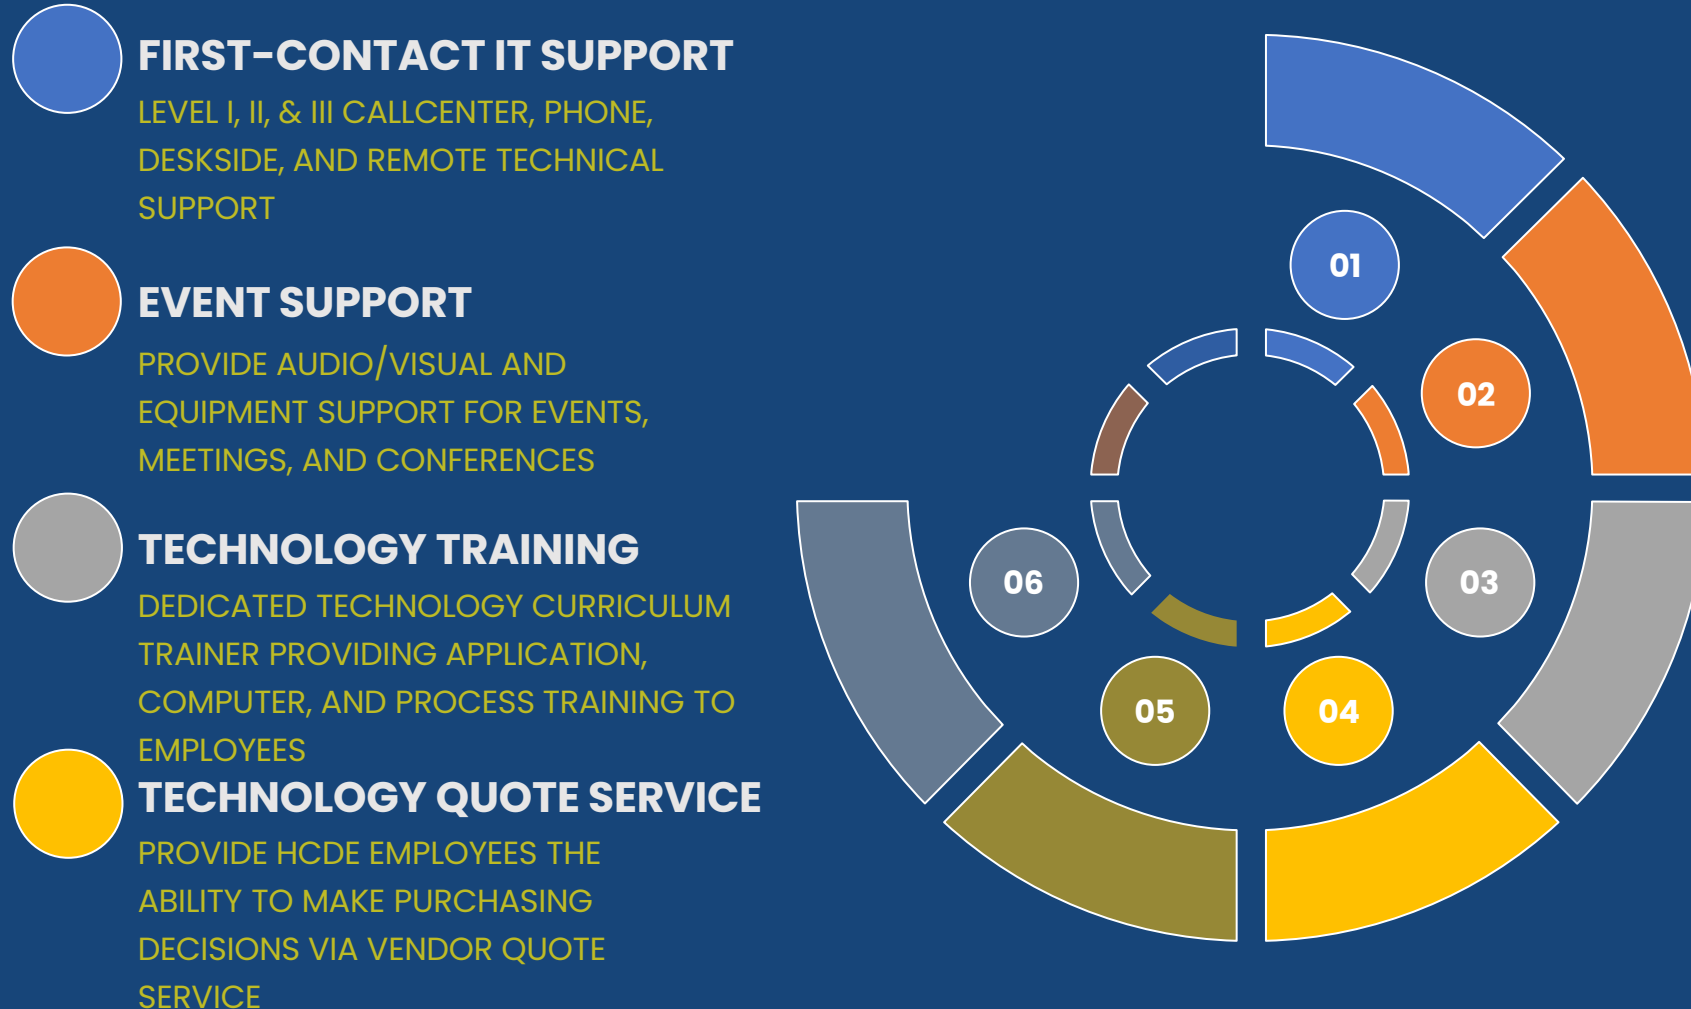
FIRST-CONTACT IT SUPPORT

LEVEL I, II, & III CALLCENTER, PHONE, DESKSIDE, AND REMOTE TECHNICAL SUPPORT

EVENT SUPPORT

PROVIDE AUDIO/VISUAL AND EQUIPMENT SUPPORT FOR EVENTS, MEETINGS, AND CONFERENCES

TECHNOLOGY TRAINING

DEDICATED TECHNOLOGY CURRICULUM TRAINER PROVIDING APPLICATION, COMPUTER, AND PROCESS TRAINING TO EMPLOYEES

TECHNOLOGY QUOTE SERVICE

PROVIDE HCDE EMPLOYEES THE ABILITY TO MAKE PURCHASING DECISIONS VIA VENDOR QUOTE SERVICE

01

02

03

04

05

06